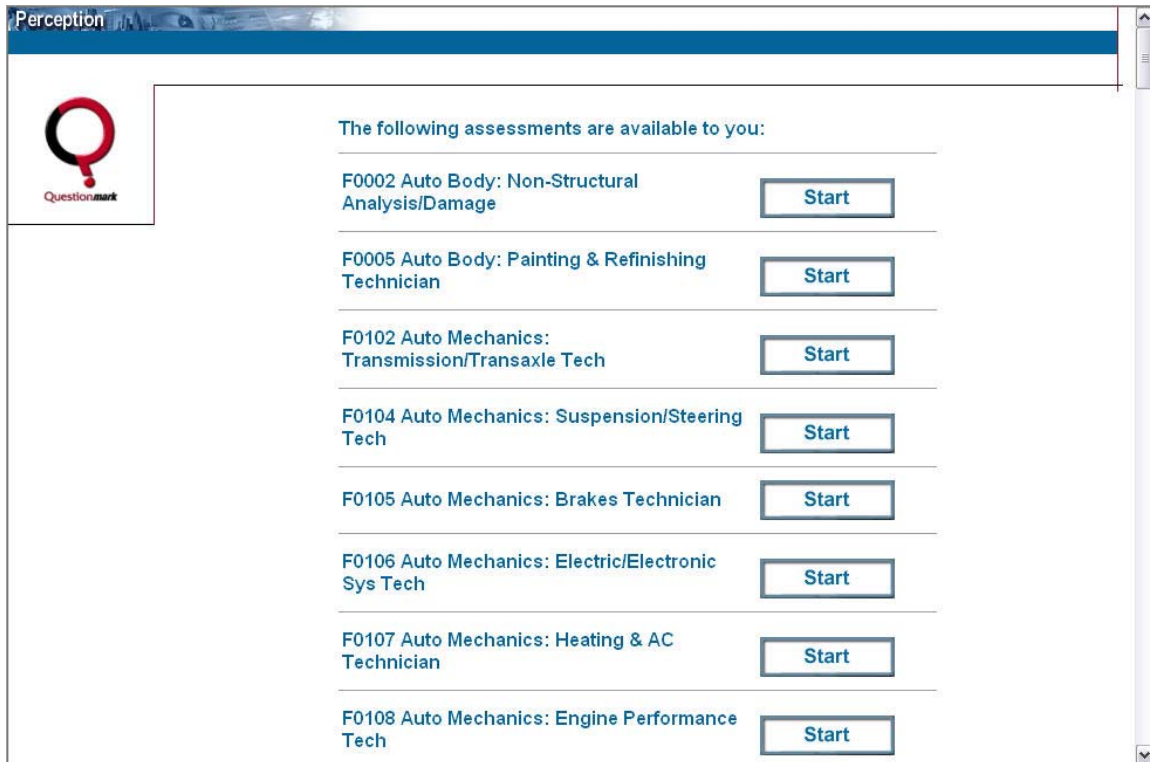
Perception

Questionmark

The following assessments are available to you:

F0002 Auto Body: Non-Structural Analysis/Damage
Start

F0005 Auto Body: Painting & Refinishing Technician
Start

F0102 Auto Mechanics: Transmission/Transaxle Tech
Start

F0104 Auto Mechanics: Suspension/Steering Tech
Start

F0105 Auto Mechanics: Brakes Technician
Start

F0106 Auto Mechanics: Electric/Electronic Sys Tech
Start

F0107 Auto Mechanics: Heating & AC Technician
Start

F0108 Auto Mechanics: Engine Performance Tech
Start